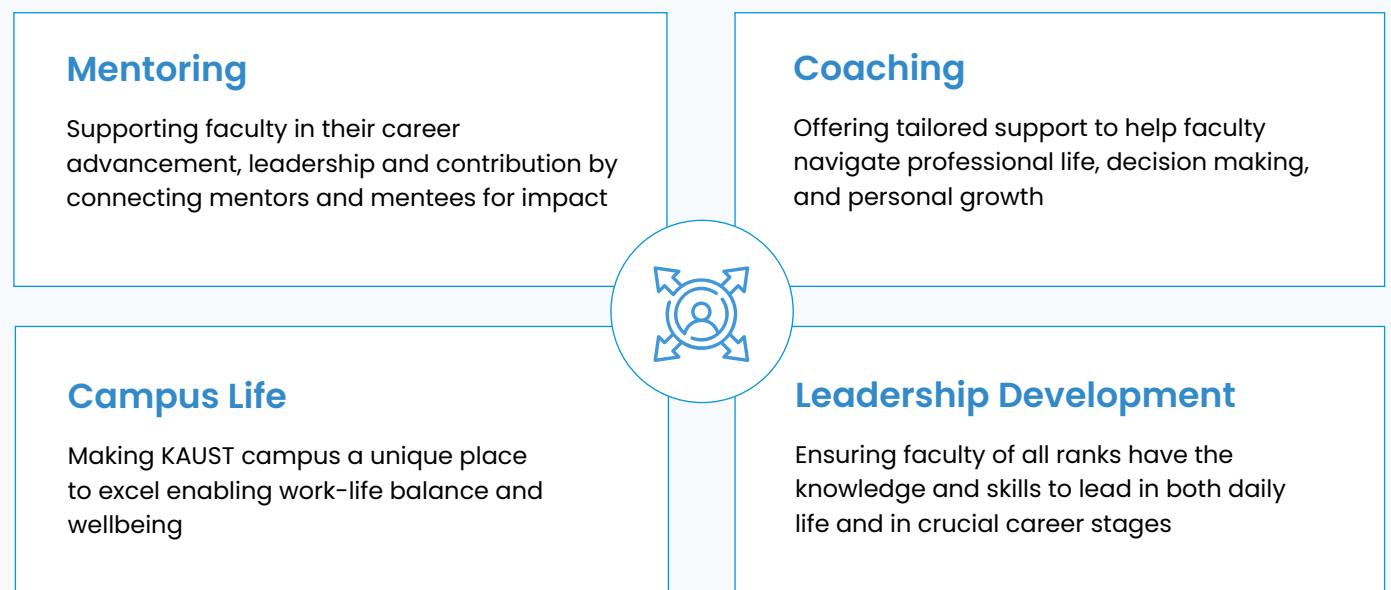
Mentoring

Supporting faculty in their career advancement, leadership and contribution by connecting mentors and mentees for impact

Coaching

Offering tailored support to help faculty navigate professional life, decision making, and personal growth

Campus Life

Making KAUST campus a unique place to excel enabling work-life balance and wellbeing

Leadership Development

Ensuring faculty of all ranks have the knowledge and skills to lead in both daily life and in crucial career stages